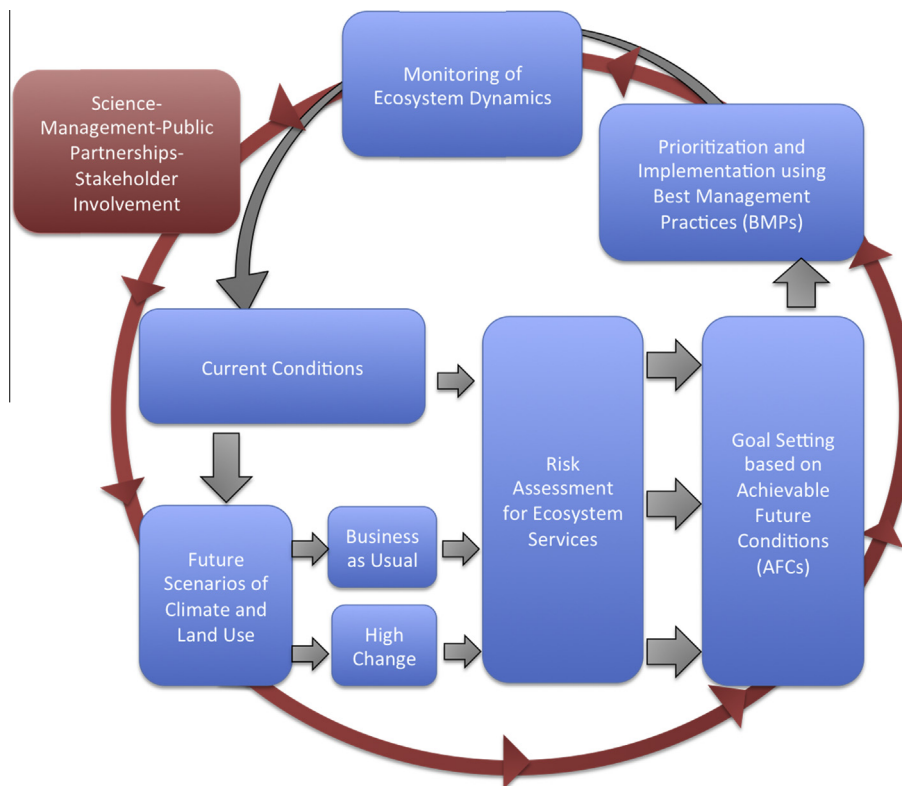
Monitoring of Ecosystem Dynamics

Science-Management-Public Partnerships-Stakeholder Involvement

Prioritization and Implementation using Best Management Practices (BMPs)

Current Conditions

Risk Assessment for Ecosystem Services

Goal Setting based on Achievable Future Conditions (AFCs)

Future Scenarios of Climate and Land Use

Business as Usual

High Change